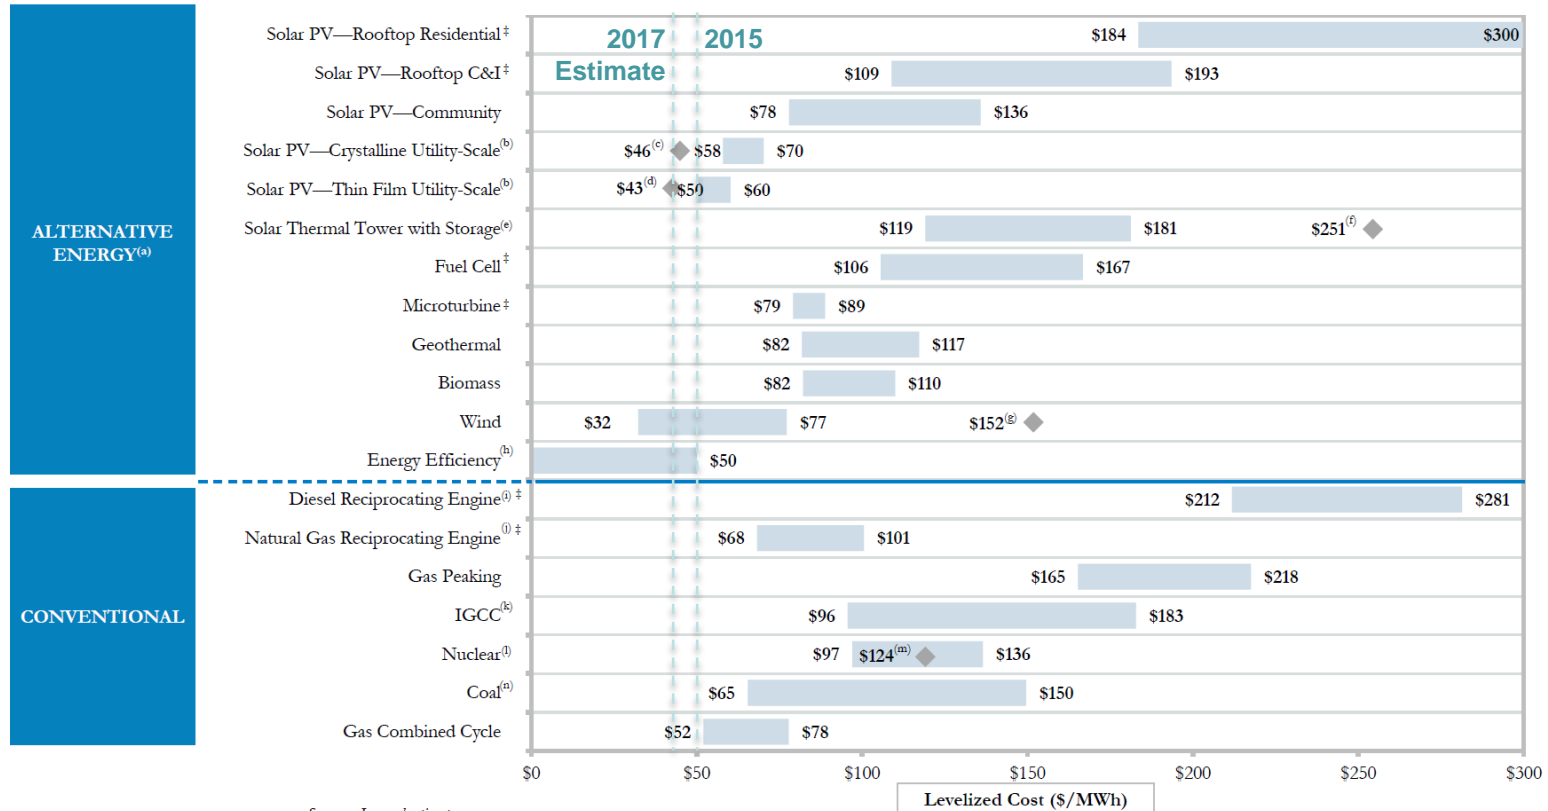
ALTERNATIVE ENERGY$^{(a)}$

CONVENTIONAL

2017 Estimate

2015

| | | |
|---|---|---|
| Solar PV—Rooftop Residential ‡ | $184 | $300 |
| Solar PV—Rooftop C&I ‡ | $109 | $193 |
| Solar PV—Community | $78 | $136 |
| Solar PV—Crystalline Utility-Scale$^{(b)}$ | $46$^{(c)}$ $58 | $70 |
| Solar PV—Thin Film Utility-Scale$^{(b)}$ | $43$^{(d)}$ $50 | $60 |
| Solar Thermal Tower with Storage$^{(e)}$ | $119 | $181 $251$^{(f)}$ |
| Fuel Cell ‡ | $106 | $167 |
| Microturbine ‡ | $79 | $89 |
| Geothermal | $82 | $117 |
| Biomass | $82 | $110 |
| Wind | $32 | $77 $152$^{(g)}$ |
| Energy Efficiency$^{(h)}$ | | $50 |
| Diesel Reciprocating Engine$^{(i)}$ ‡ | $212 | $281 |
| Natural Gas Reciprocating Engine$^{(j)}$ ‡ | $68 | $101 |
| Gas Peaking | $165 | $218 |
| IGCC$^{(k)}$ | $96 | $183 |
| Nuclear$^{(l)}$ | $97 $124$^{(m)}$ | $136 |
| Coal$^{(n)}$ | $65 | $150 |
| Gas Combined Cycle | $52 | $78 |

$0 $50 $100 $150 $200 $250 $300

Levelized Cost ($/MWh)